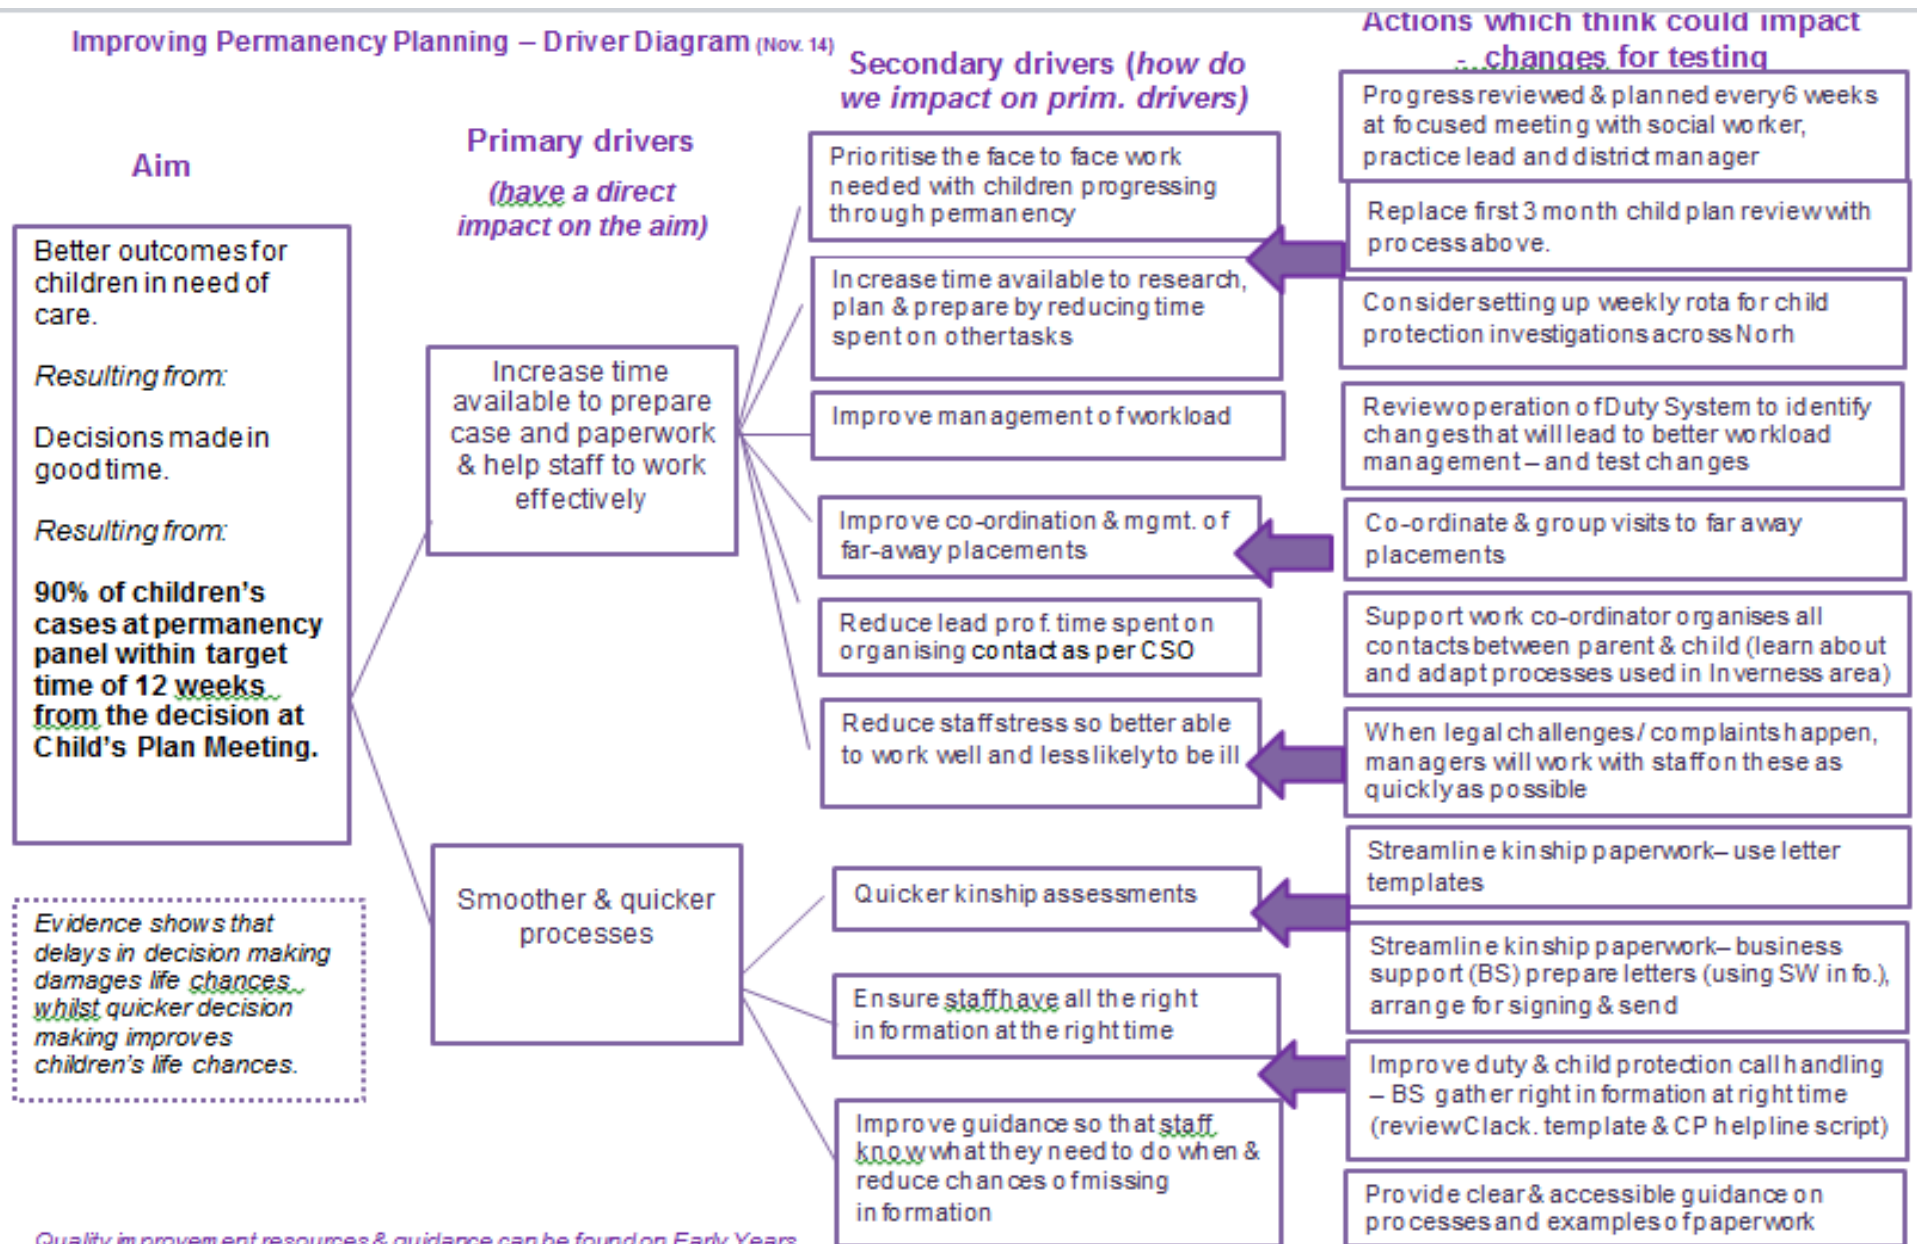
Improving Permanency Planning – Driver Diagram (Nov. 14)

Aim

Better outcomes for children in need of care.

Resulting from:

Decisions made in good time.

Resulting from:

90% of children's cases at permanency panel within target time of 12 weeks from the decision at Child's Plan Meeting.

Evidence shows that delays in decision making damages life chances, whilst quicker decision making improves children's life chances.

Primary drivers

(have a direct impact on the aim)

Increase time available to prepare case and paperwork & help staff to work effectively

Smoother & quicker processes

Secondary drivers (how do we impact on prim. drivers)

Prioritise the face to face work needed with children progressing through permanency

Increase time available to research, plan & prepare by reducing time spent on other tasks

Improve management of workload

Improve co-ordination & mgmt. of far-away placements

Reduce lead prof. time spent on organising contact as per CSO

Reduce staff stress so better able to work well and less likely to be ill

Quicker kinship assessments

Ensure staff have all the right information at the right time

Improve guidance so that staff know what they need to do when & reduce chances of missing information

Actions which think could impact – changes for testing

Progress reviewed & planned every 6 weeks at focused meeting with social worker, practice lead and district manager

Replace first 3 month child plan review with process above.

Consider setting up weekly rota for child protection investigations across Norh

Review operation of Duty System to identify changes that will lead to better workload management – and test changes

Co-ordinate & group visits to far away placements

Support work co-ordinator organises all contacts between parent & child (learn about and adapt processes used in Inverness area)

When legal challenges/ complaints happen, managers will work with staff on these as quickly as possible

Streamline kinship paperwork – use letter templates

Streamline kinship paperwork – business support (BS) prepare letters (using SW info.), arrange for signing & send

Improve duty & child protection call handling – BS gather right information at right time (review Clack. template & CP helpline script)

Provide clear & accessible guidance on processes and examples of paperwork

Quality improvement resources & guidance can be found on Early Years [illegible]